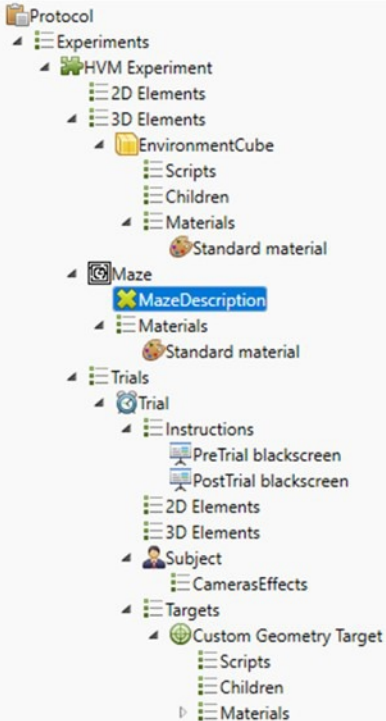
Protocol
Experiments
HVM Experiment
2D Elements
3D Elements
EnvironmentCube
Scripts
Children
Materials
Standard material
Maze
MazeDescription
Materials
Standard material
Trials
Trial
Instructions
PreTrial blackscreen
PostTrial blackscreen
2D Elements
3D Elements
Subject
CamerasEffects
Targets
Custom Geometry Target
Scripts
Children
Materials